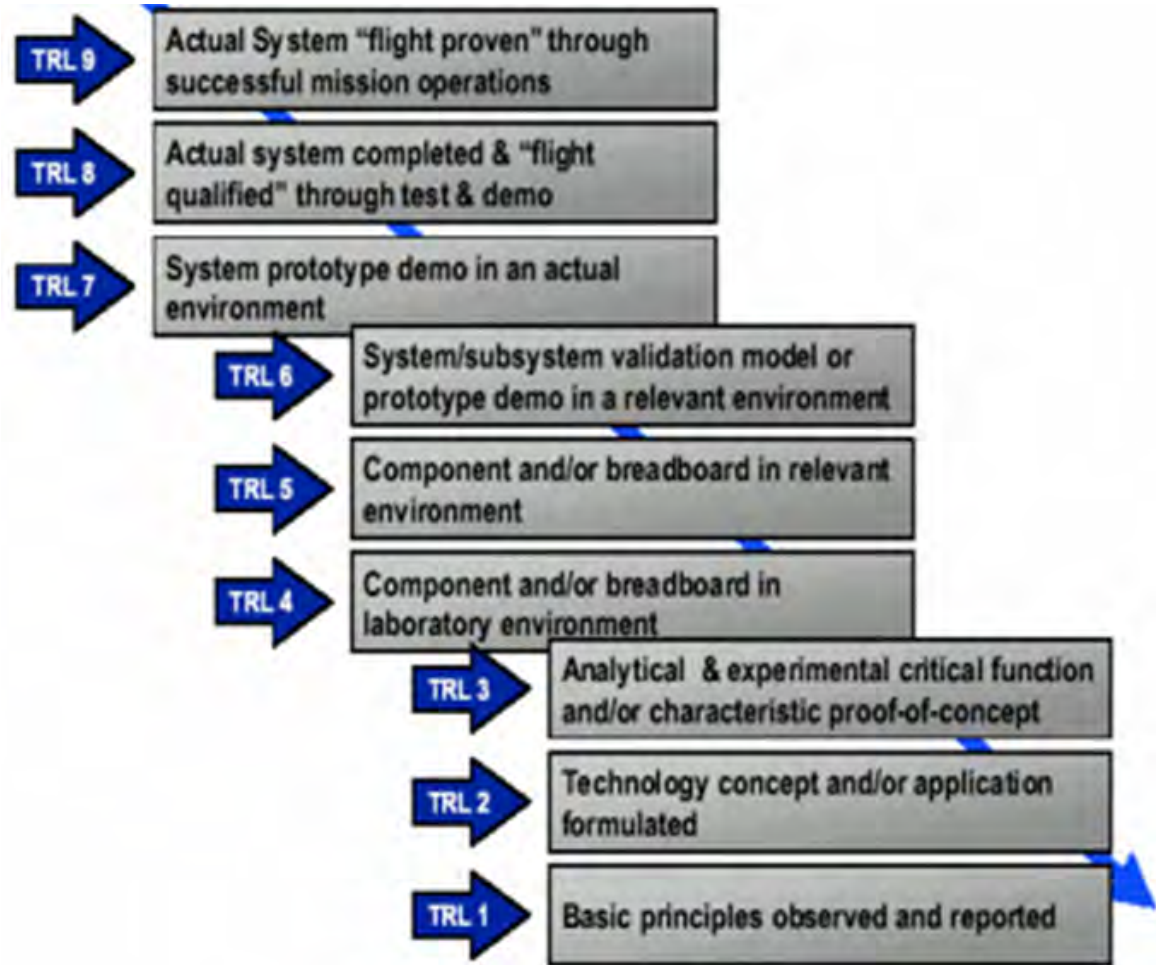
TRL 9
Actual System "flight proven" through successful mission operations

TRL 8
Actual system completed & "flight qualified" through test & demo

TRL 7
System prototype demo in an actual environment

TRL 6
System/subsystem validation model or prototype demo in a relevant environment

TRL 5
Component and/or breadboard in relevant environment

TRL 4
Component and/or breadboard in laboratory environment

TRL 3
Analytical & experimental critical function and/or characteristic proof-of-concept

TRL 2
Technology concept and/or application formulated

TRL 1
Basic principles observed and reported